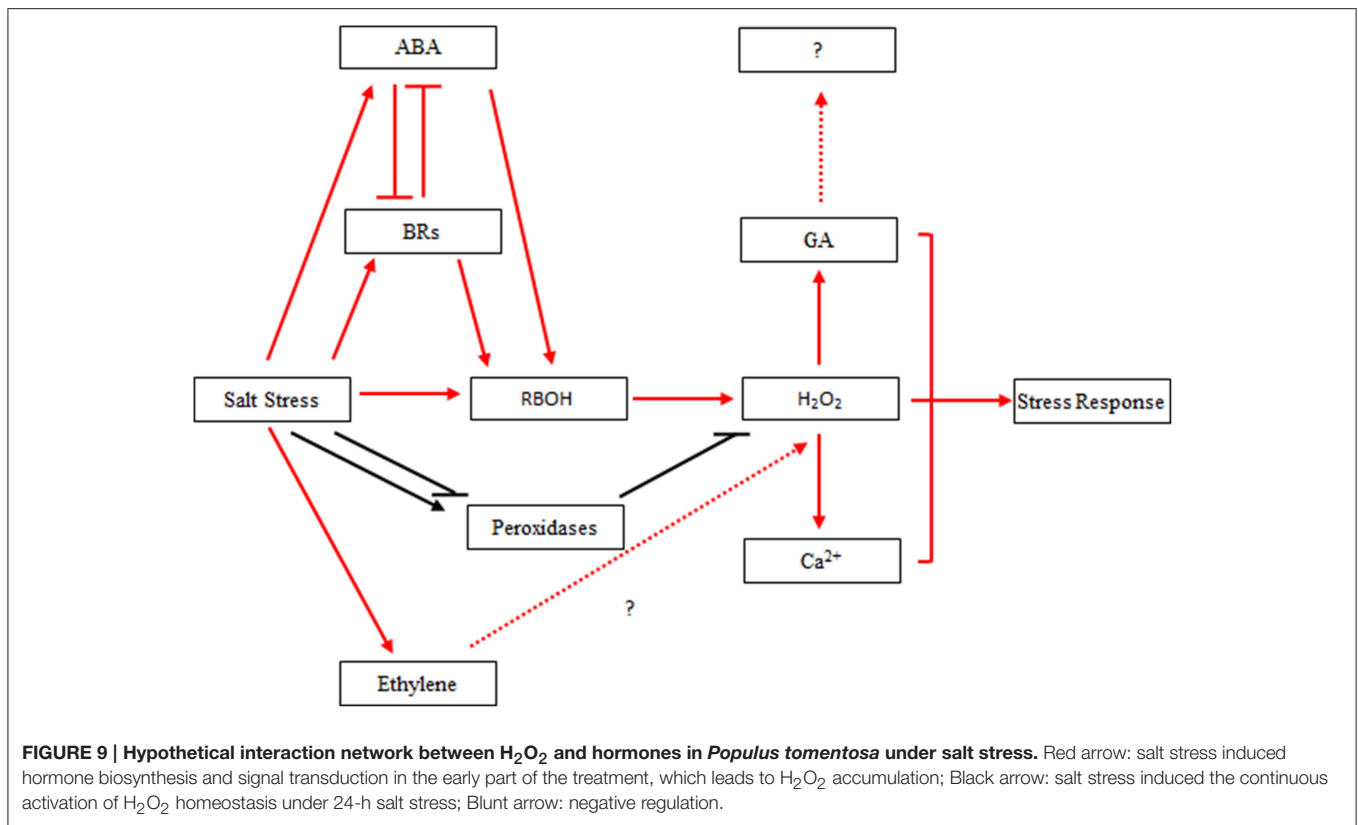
ABA

?

BRs

GA

Salt Stress

RBOH

$H_2O_2$

Stress Response

Peroxidases

$Ca^{2+}$

?

Ethylene

**FIGURE 9 | Hypothetical interaction network between $H_2O_2$ and hormones in *Populus tomentosa* under salt stress.** Red arrow: salt stress induced hormone biosynthesis and signal transduction in the early part of the treatment, which leads to $H_2O_2$ accumulation; Black arrow: salt stress induced the continuous activation of $H_2O_2$ homeostasis under 24-h salt stress; Blunt arrow: negative regulation.